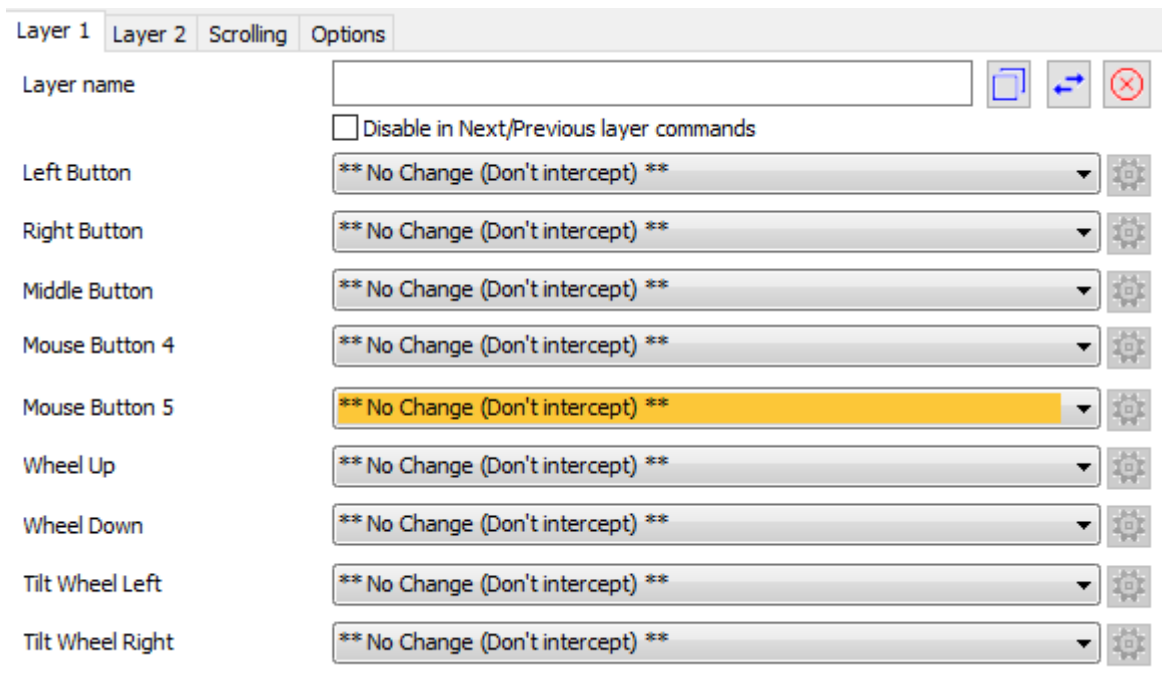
Layer 1 Layer 2 Scrolling Options

Layer name

Disable in Next/Previous layer commands

Left Button ** No Change (Don't intercept) **

Right Button ** No Change (Don't intercept) **

Middle Button ** No Change (Don't intercept) **

Mouse Button 4 ** No Change (Don't intercept) **

Mouse Button 5 ** No Change (Don't intercept) **

Wheel Up ** No Change (Don't intercept) **

Wheel Down ** No Change (Don't intercept) **

Tilt Wheel Left ** No Change (Don't intercept) **

Tilt Wheel Right ** No Change (Don't intercept) **